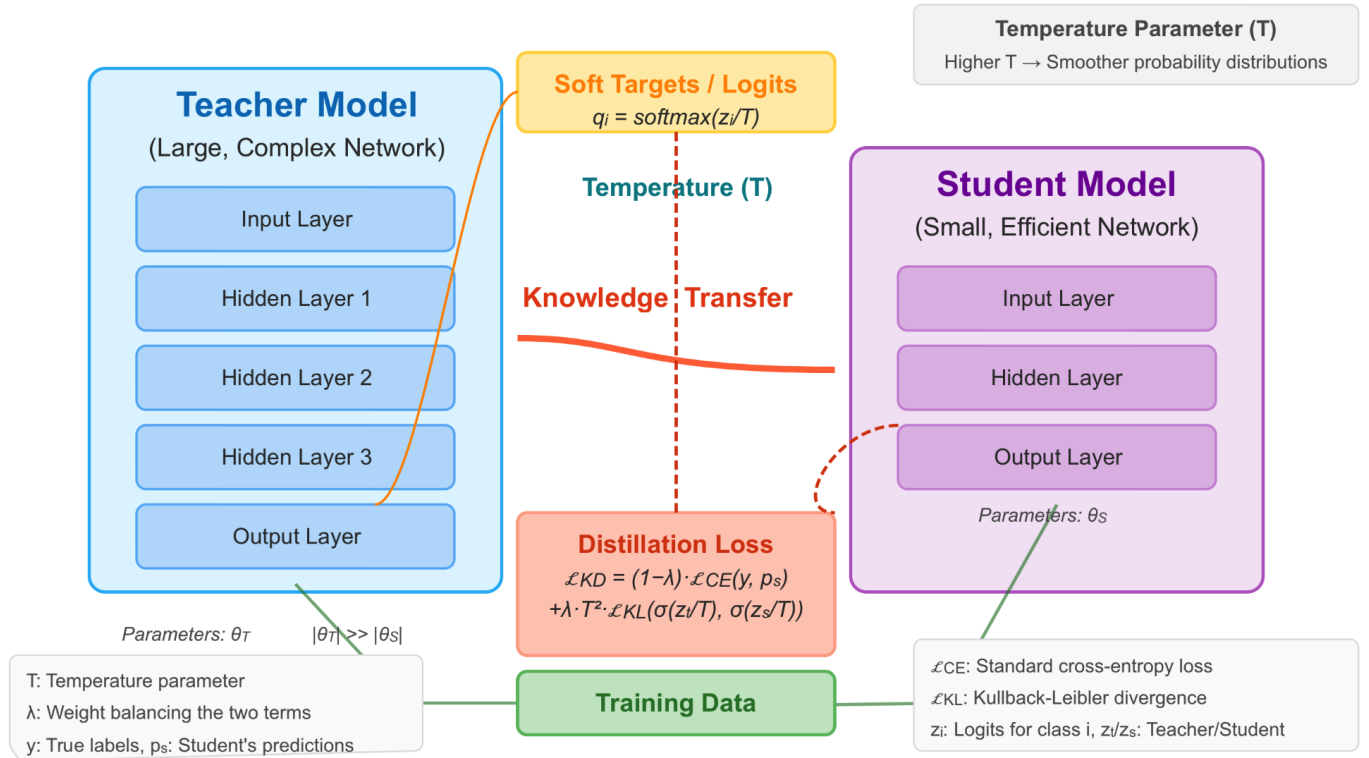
Temperature Parameter (T)
Higher T → Smoother probability distributions

Teacher Model
(Large, Complex Network)

Input Layer

Hidden Layer 1

Hidden Layer 2

Hidden Layer 3

Output Layer

Soft Targets / Logits
$q_i = softmax(z_i/T)$

Temperature (T)

Knowledge Transfer

Student Model
(Small, Efficient Network)

Input Layer

Hidden Layer

Output Layer

Parameters: $\theta_S$

Distillation Loss
$\mathcal{L}_{KD} = (1-\lambda) \cdot \mathcal{L}_{CE}(y, p_s)$
$+\lambda \cdot T^2 \cdot \mathcal{L}_{KL}(\sigma(z_t/T), \sigma(z_s/T))$

Parameters: $\theta_T$ $|\theta_T| >> |\theta_S|$

T: Temperature parameter
λ: Weight balancing the two terms
y: True labels, $p_s$: Student's predictions

Training Data

$\mathcal{L}_{CE}$: Standard cross-entropy loss
$\mathcal{L}_{KL}$: Kullback-Leibler divergence
$z_i$: Logits for class i, $z_t/z_s$: Teacher/Student